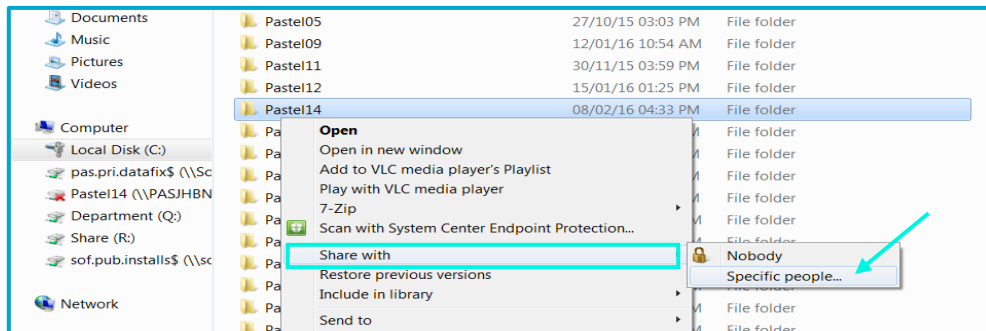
Documents
Music
Pictures
Videos

Computer
Local Disk (C:)
pas.pri.datafix$ (\\Sc
Pastel14 (\\PASJHBN
Department (Q:)
Share (R:)
sof.pub.installs$ (\\sc

Network

| Pastel05 | 27/10/15 03:03 PM | File folder |
|---|---|---|
| Pastel09 | 12/01/16 10:54 AM | File folder |
| Pastel11 | 30/11/15 03:59 PM | File folder |
| Pastel12 | 15/01/16 01:25 PM | File folder |
| Pastel14 | 08/02/16 04:33 PM | File folder |
| Pa | M | File folder |
| Pa | M | File folder |
| Pa | M | File folder |
| Pa | M | File folder |
| Pa | M | File folder |
| Pa | M | File folder |
| Pa | M | File folder |
| Pa | | |
| Pa | | |
| Pa | M | File folder |
| Pa | M | File folder |
| Pa | M | File folder |
| Pa | M | File folder |

Open
Open in new window
Add to VLC media player's Playlist
Play with VLC media player
7-Zip
Scan with System Center Endpoint Protection...
Share with
Restore previous versions
Include in library
Send to

Nobody
Specific people...